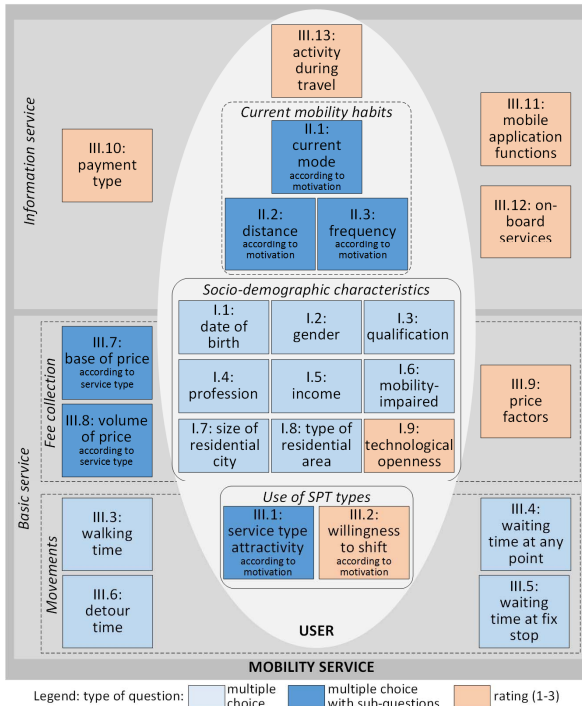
III.13: activity during travel

Information service

Current mobility habits

II.1: current mode according to motivation

III.10: payment type

III.11: mobile application functions

II.2: distance according to motivation

II.3: frequency according to motivation

III.12: on-board services

Socio-demographic characteristics

I.1: date of birth

I.2: gender

I.3: qualification

Basic service

Fee collection

III.7: base of price according to service type

I.4: profession

I.5: income

I.6: mobility-impaired

III.9: price factors

III.8: volume of price according to service type

I.7: size of residential city

I.8: type of residential area

I.9: technological openness

Use of SPT types

Movements

III.3: walking time

III.1: service type attractivity according to motivation

III.2: willingness to shift according to motivation

III.4: waiting time at any point

III.6: detour time

III.5: waiting time at fix stop

USER

MOBILITY SERVICE

Legend: type of question: multiple choice | multiple choice with sub-questions | rating (1-3)